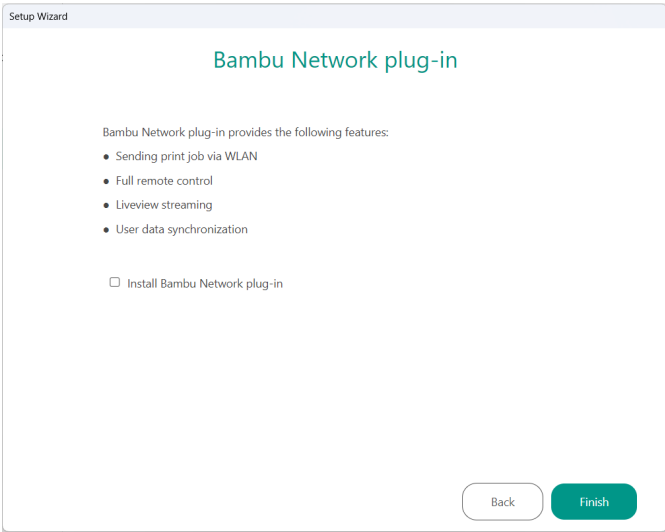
Setup Wizard

Bambu Network plug-in

Bambu Network plug-in provides the following features:

- Sending print job via WLAN
- Full remote control
- Liveview streaming
- User data synchronization

Install Bambu Network plug-in

Back

Finish